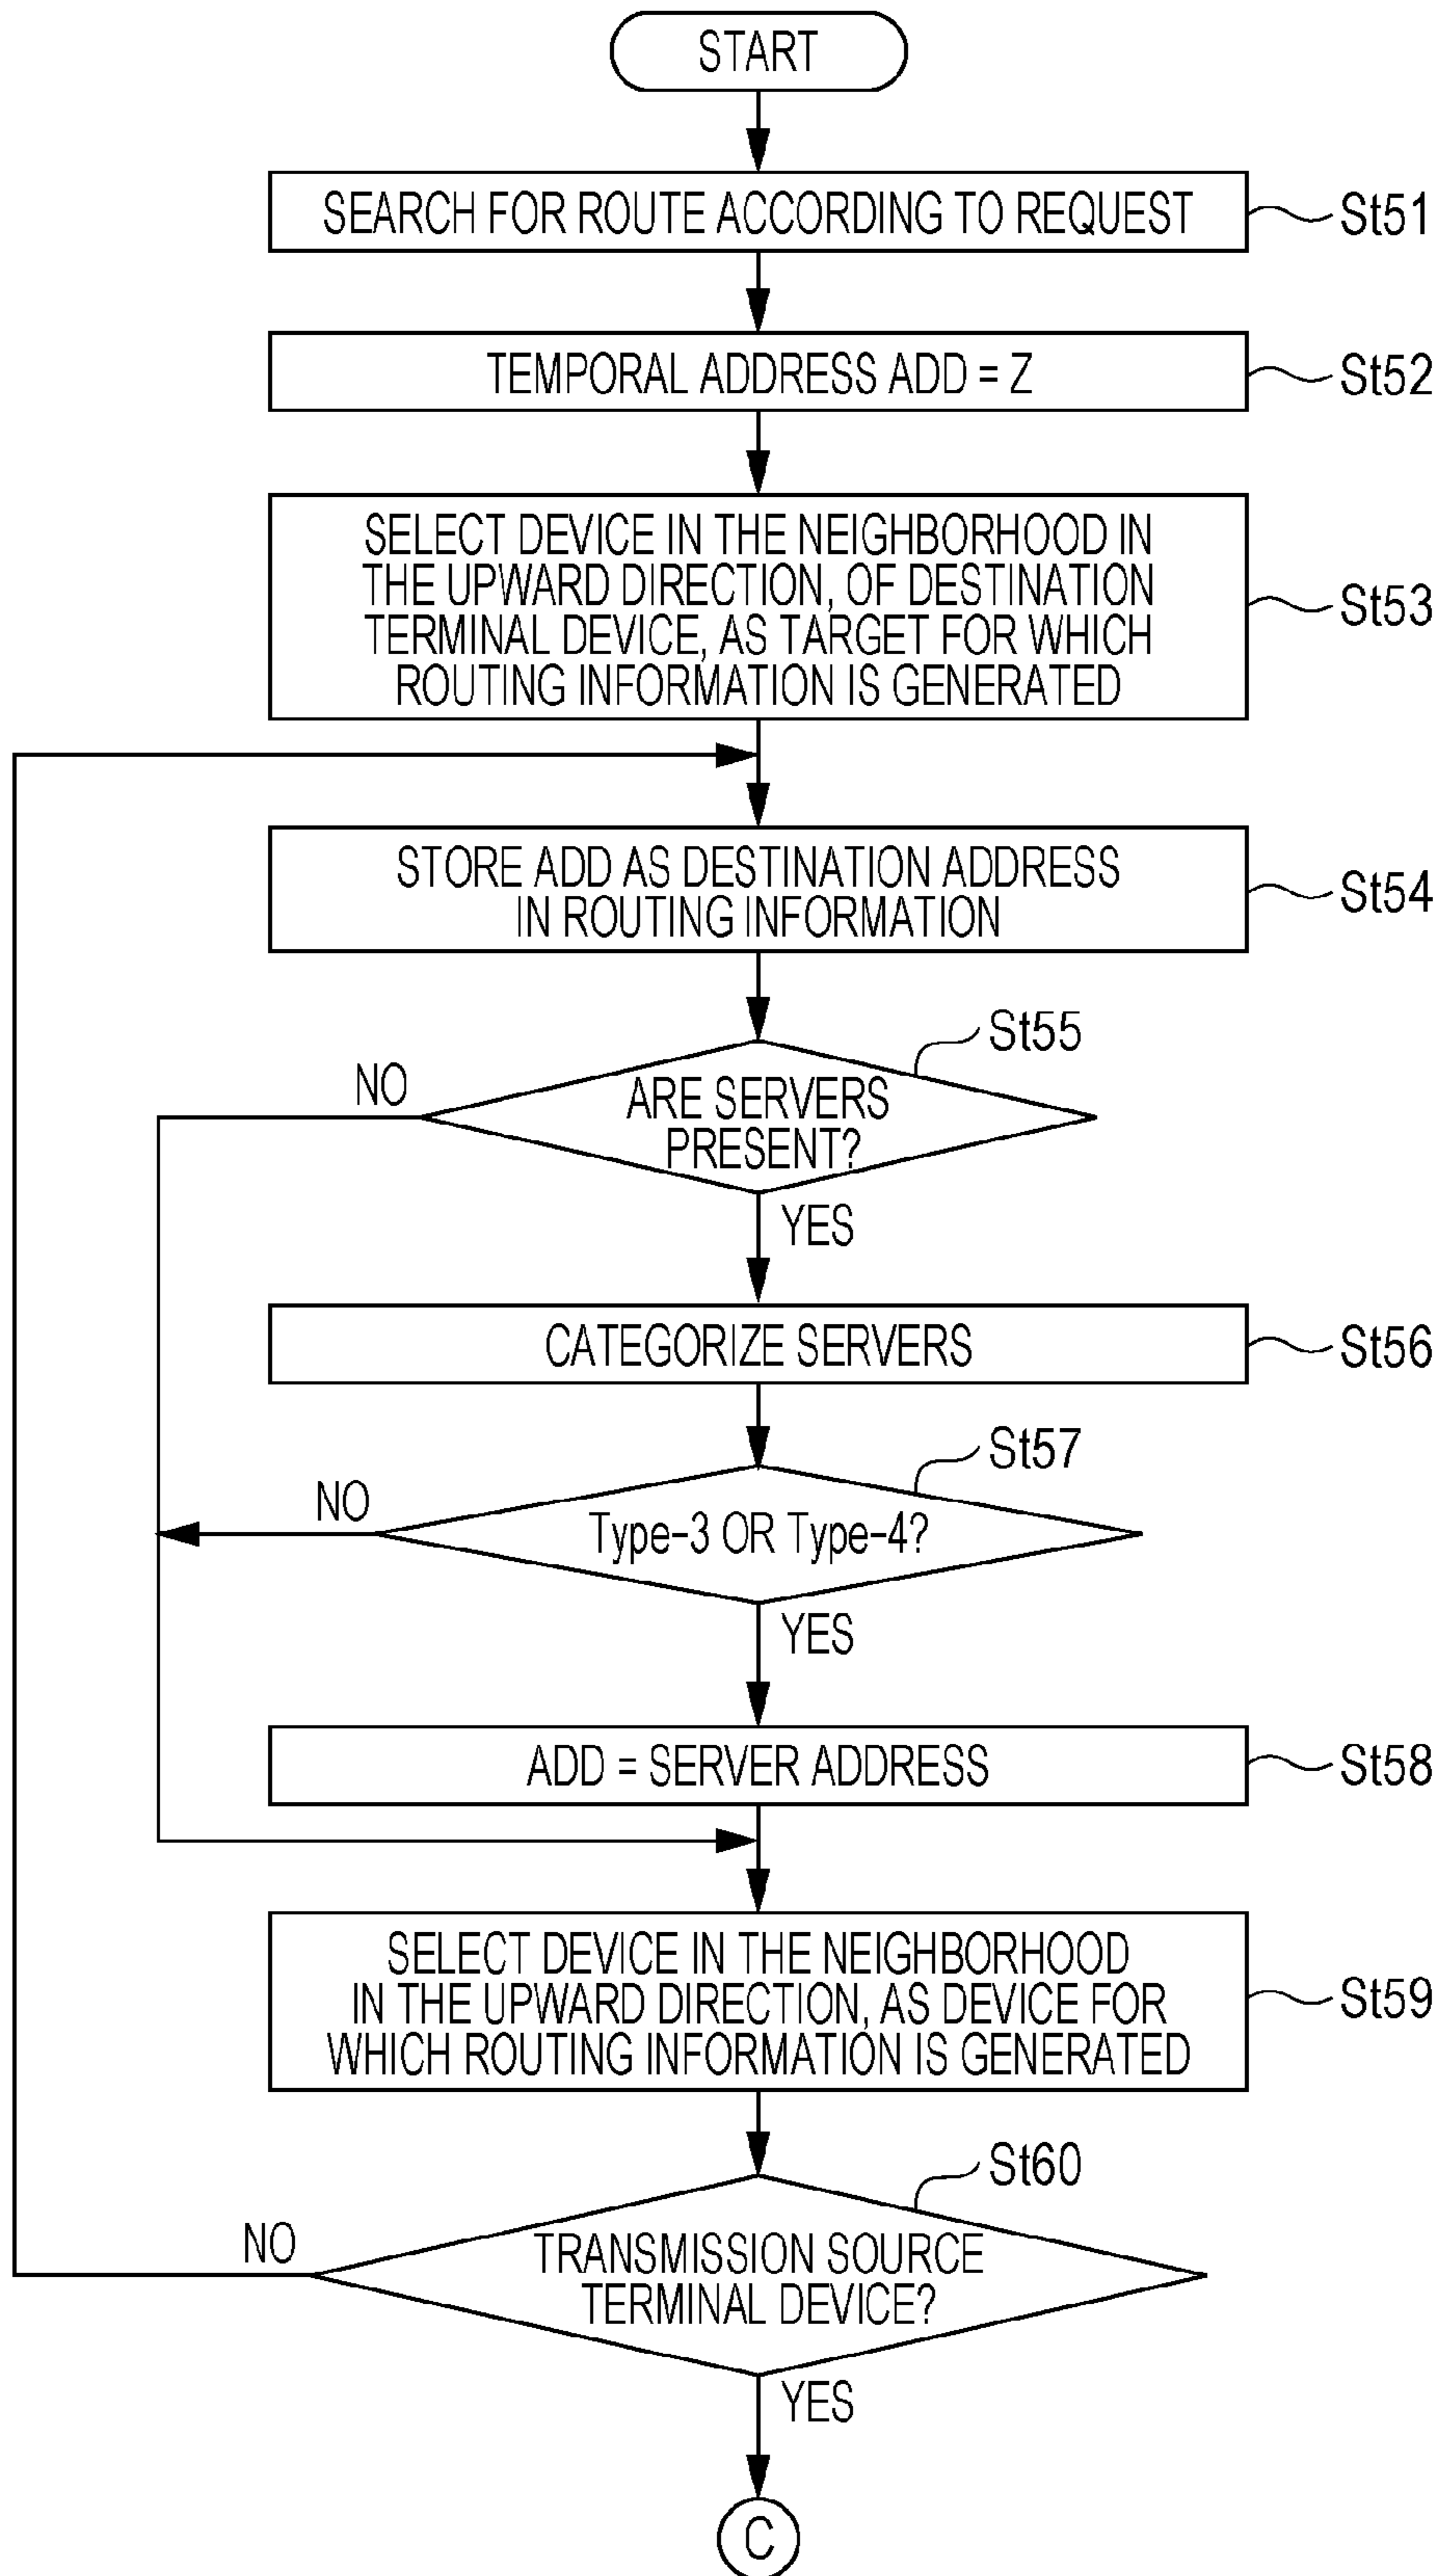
START

SEARCH FOR ROUTE ACCORDING TO REQUEST

St51

TEMPORAL ADDRESS ADD = Z

St52

SELECT DEVICE IN THE NEIGHBORHOOD IN THE UPWARD DIRECTION, OF DESTINATION TERMINAL DEVICE, AS TARGET FOR WHICH ROUTING INFORMATION IS GENERATED

St53

STORE ADD AS DESTINATION ADDRESS IN ROUTING INFORMATION

St54

St55

NO

ARE SERVERS PRESENT?

YES

CATEGORIZE SERVERS

St56

St57

NO

Type-3 OR Type-4?

YES

ADD = SERVER ADDRESS

St58

SELECT DEVICE IN THE NEIGHBORHOOD IN THE UPWARD DIRECTION, AS DEVICE FOR WHICH ROUTING INFORMATION IS GENERATED

St59

St60

NO

TRANSMISSION SOURCE TERMINAL DEVICE?

YES

C